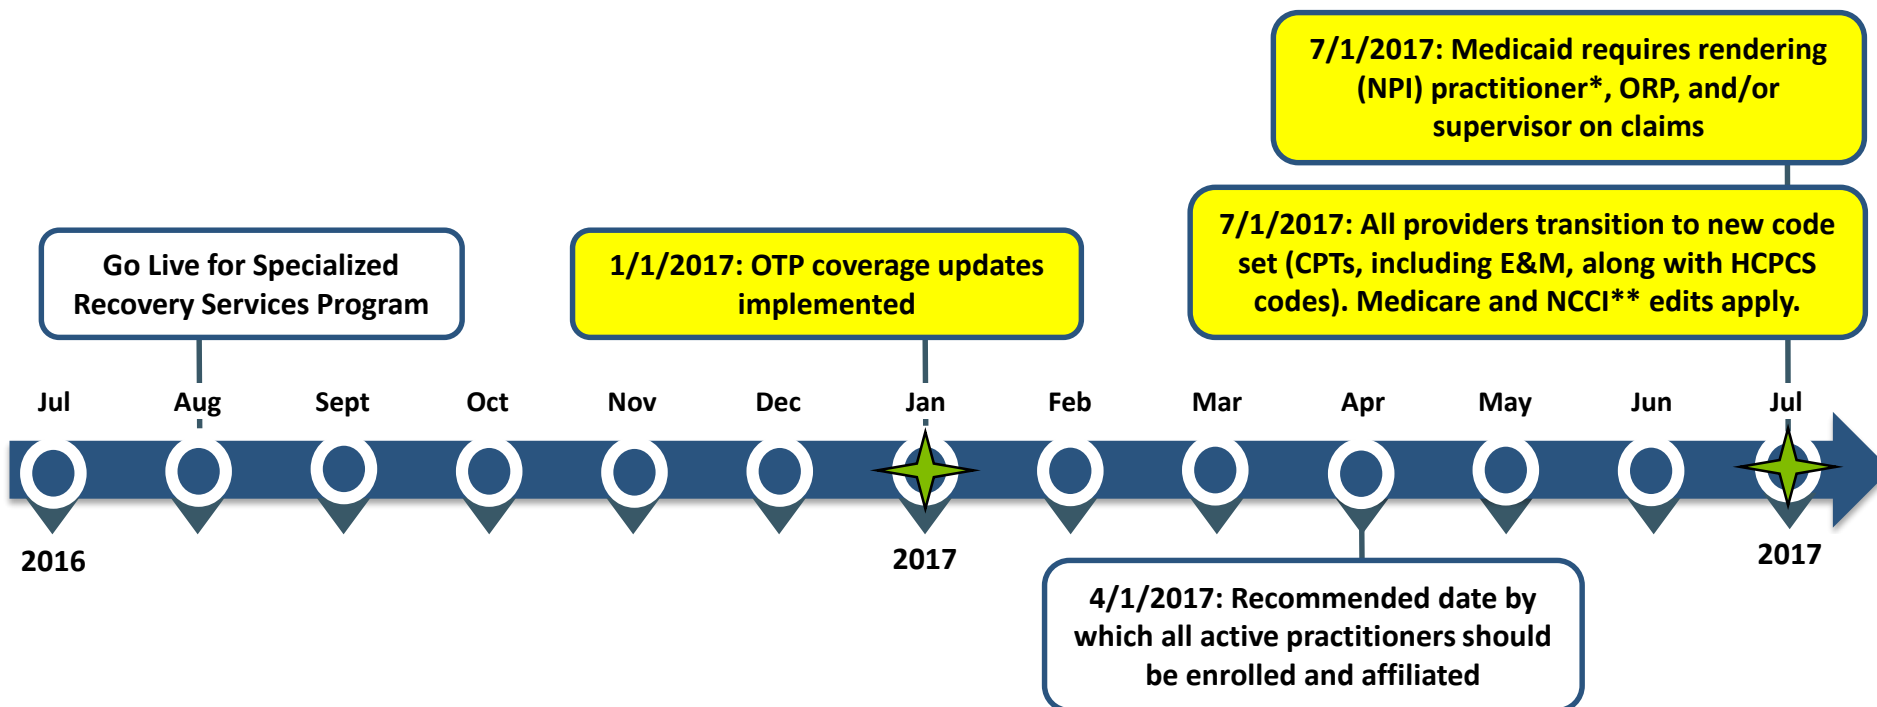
7/1/2017: Medicaid requires rendering (NPI) practitioner*, ORP, and/or supervisor on claims

Go Live for Specialized Recovery Services Program

1/1/2017: OTP coverage updates implemented

7/1/2017: All providers transition to new code set (CPTs, including E&M, along with HCPCS codes). Medicare and NCCI** edits apply.

Jul Aug Sept Oct Nov Dec Jan Feb Mar Apr May Jun Jul

2016

2017

2017

4/1/2017: Recommended date by which all active practitioners should be enrolled and affiliated